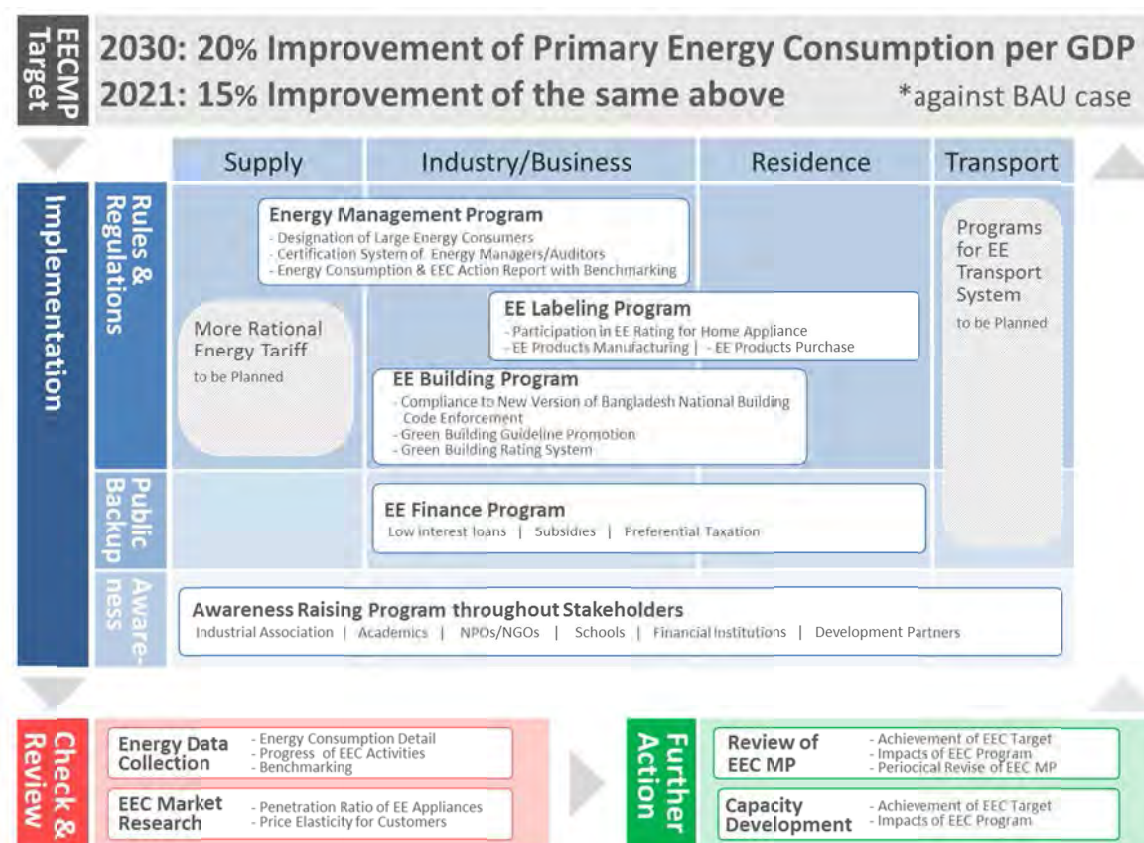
EECMP Target

2030: 20% Improvement of Primary Energy Consumption per GDP
2021: 15% Improvement of the same above *against BAU case

| | Supply | Industry/Business | Residence | Transport |
|---|---|---|---|---|

Implementation

Rules & Regulations

Energy Management Program
- Designation of Large Energy Consumers
- Certification System of Energy Managers/Auditors
- Energy Consumption & EEC Action Report with Benchmarking

Programs for EE Transport System
to be Planned

EE Labeling Program
- Participation in EE Rating for Home Appliance
- EE Products Manufacturing | - EE Products Purchase

More Rational Energy Tariff
to be Planned

EE Building Program
- Compliance to New Version of Bangladesh National Building Code Enforcement
- Green Building Guideline Promotion
- Green Building Rating System

Public Backup

EE Finance Program
Low interest loans | Subsidies | Preferential Taxation

Awareness

Awareness Raising Program throughout Stakeholders
Industrial Association | Academics | NPOs/NGOs | Schools | Financial Institutions | Development Partners

Check & Review

Energy Data Collection
- Energy Consumption Detail
- Progress of EEC Activities
- Benchmarking

EEC Market Research
- Penetration Ratio of EE Appliances
- Price Elasticity for Customers

Further Action

Review of EEC MP
- Achievement of EEC Target
- Impacts of EEC Program
- Periocical Revise of EEC MP

Capacity Development
- Achievement of EEC Target
- Impacts of EEC Program